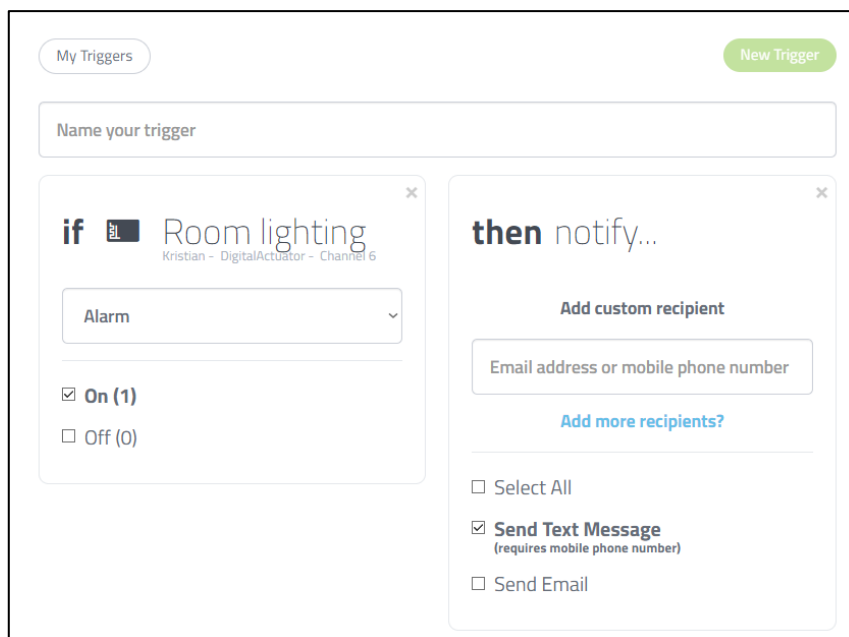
My Triggers

New Trigger

Name your trigger

×

if Room lighting
Kristian - DigitalActuator - Channel 6

Alarm

☑ On (1)

☐ Off (0)

×

then notify...

Add custom recipient

Email address or mobile phone number

Add more recipients?

☐ Select All

☑ Send Text Message
(requires mobile phone number)

☐ Send Email